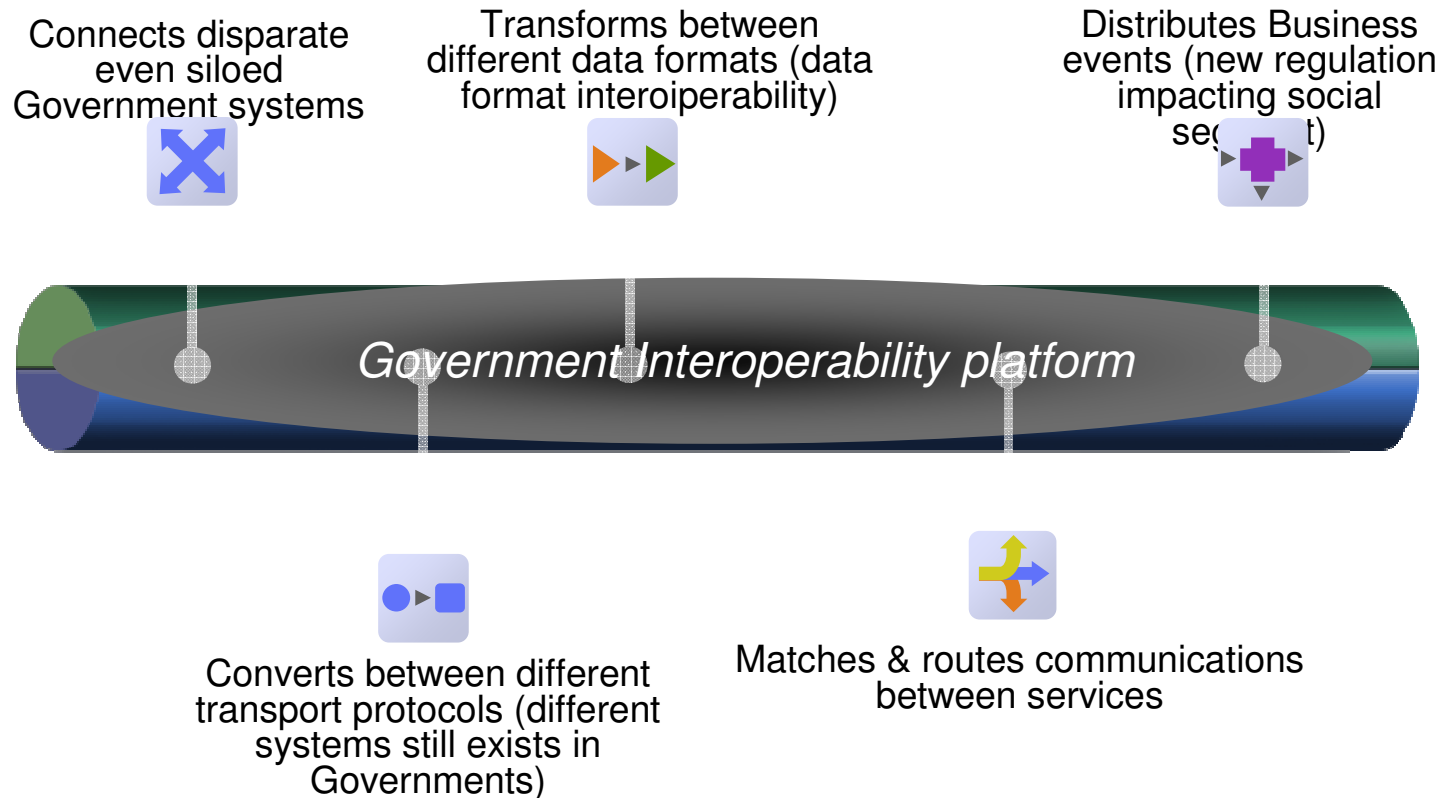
Connects disparate even siloed Government systems

Transforms between different data formats (data format interoiperability)

Distributes Business events (new regulation impacting social seg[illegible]t)

Government Interoperability platform

Converts between different transport protocols (different systems still exists in Governments)

Matches & routes communications between services